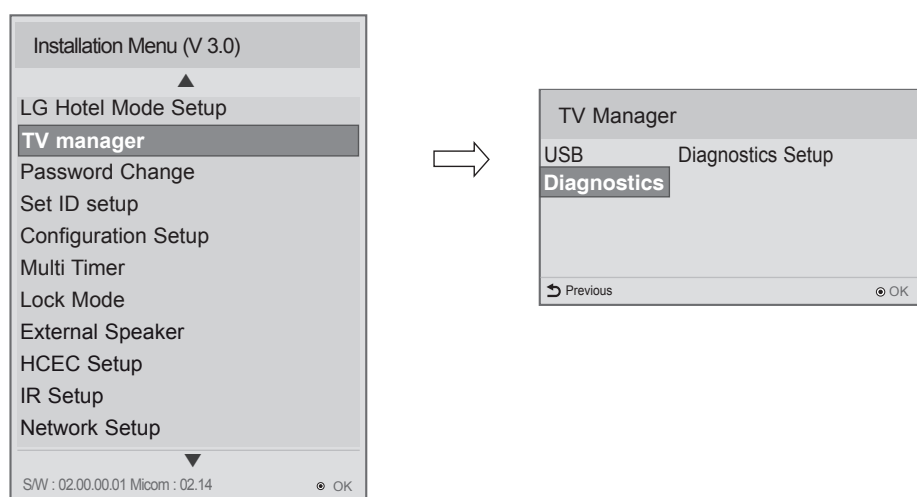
Installation Menu (V 3.0)

LG Hotel Mode Setup
TV manager
Password Change
Set ID setup
Configuration Setup
Multi Timer
Lock Mode
External Speaker
HCEC Setup
IR Setup
Network Setup

S/W : 02.00.00.01 Micom : 02.14 OK

TV Manager
USB Diagnostics Setup
Diagnostics
Previous OK